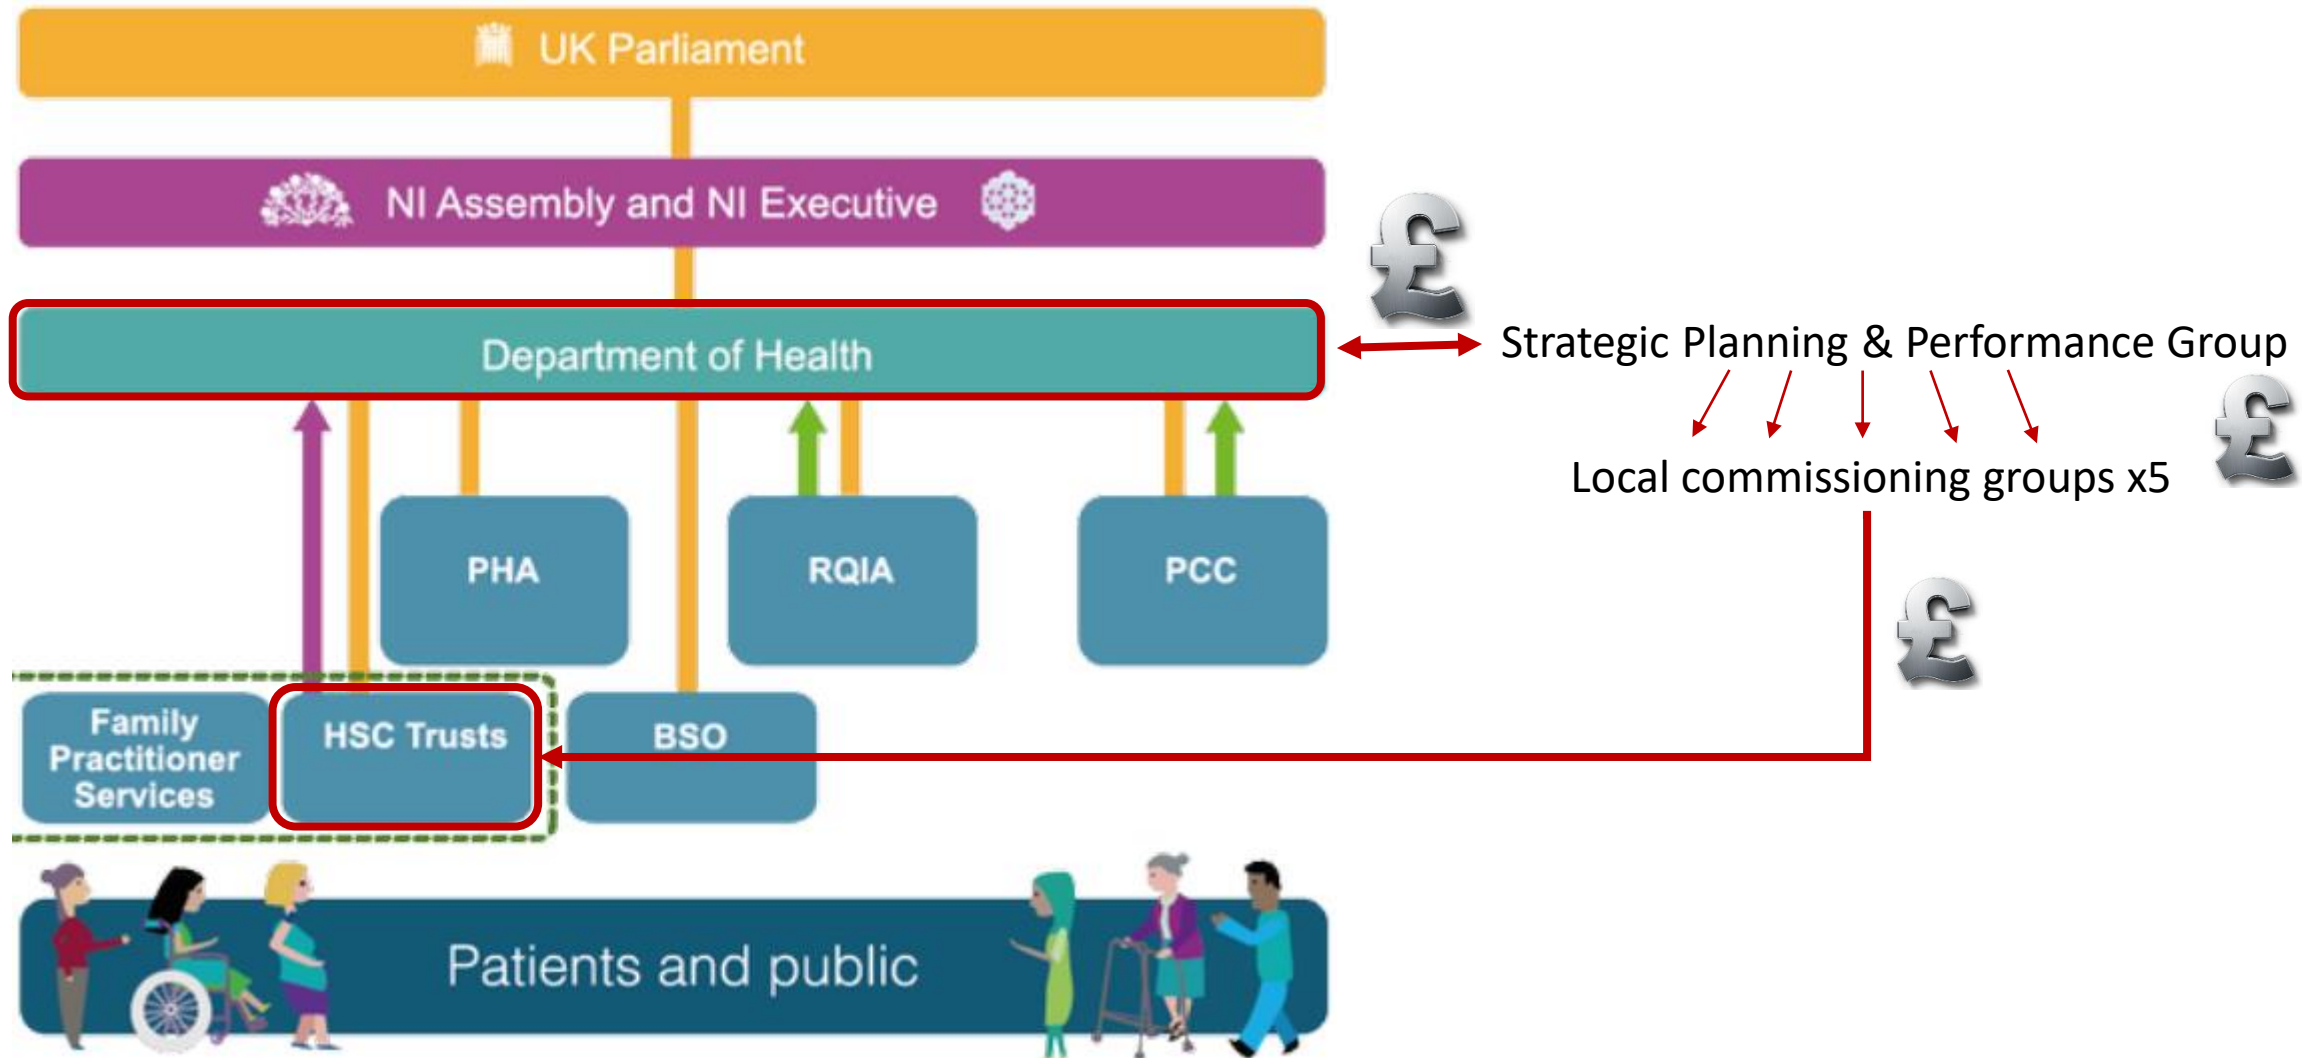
UK Parliament

NI Assembly and NI Executive

Department of Health

£

Strategic Planning & Performance Group

Local commissioning groups x5

£

PHA

RQIA

PCC

£

Family Practitioner Services

HSC Trusts

BSO

Patients and public